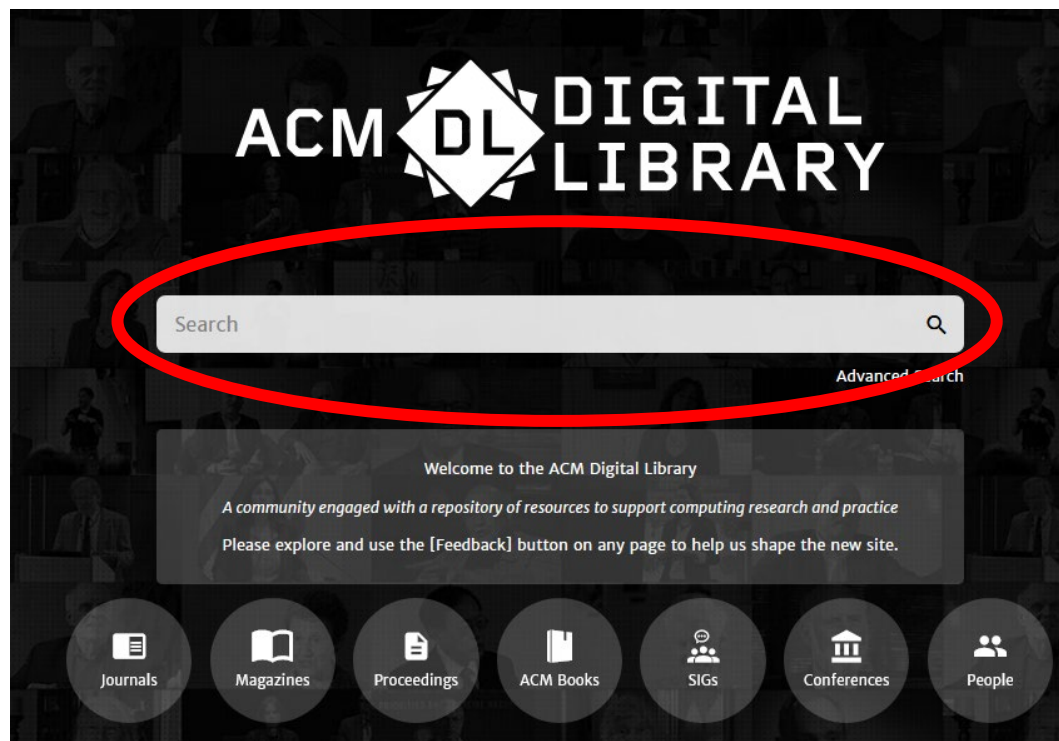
ACM DL DIGITAL LIBRARY

Search

Advanced Search

Welcome to the ACM Digital Library

A community engaged with a repository of resources to support computing research and practice

Please explore and use the [Feedback] button on any page to help us shape the new site.

Journals

Magazines

Proceedings

ACM Books

SIGs

Conferences

People